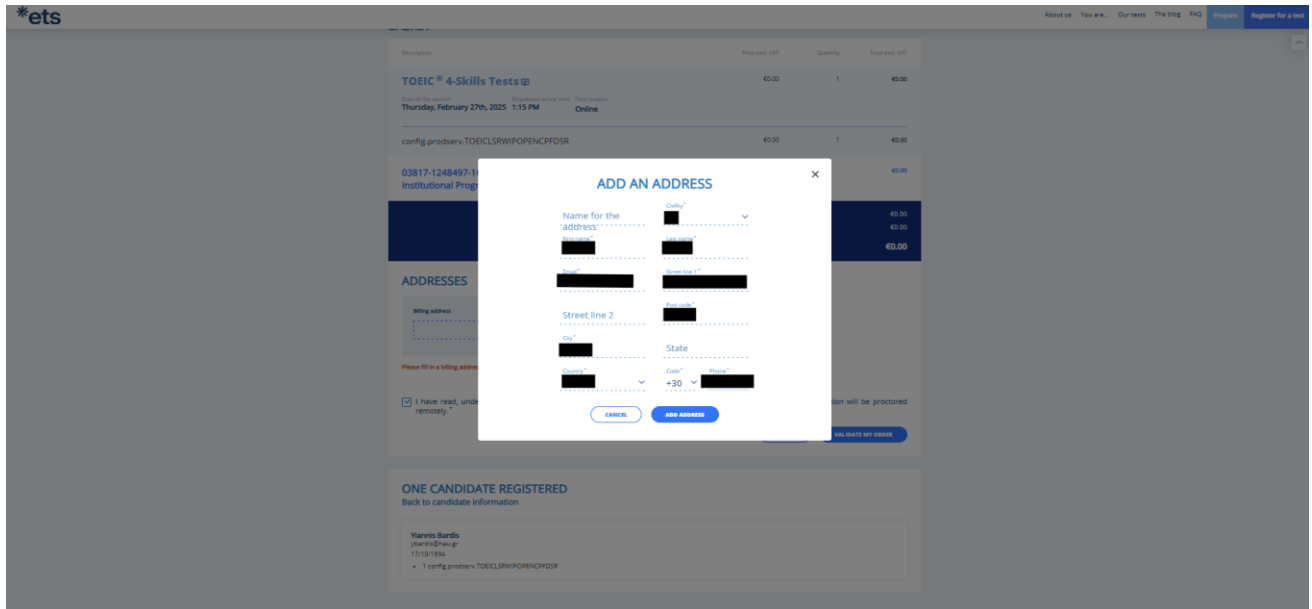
*ets

About us You are... Our tests The blog FAQ Prepare Register for a test

Description Price excl. VAT Quantity Total excl. VAT

TOEIC® 4-Skills Tests €0.00 1 €0.00

Thursday, February 27th, 2025 1:15 PM Online

config.prodserv.TOEICLSRWIPOPENCPFDSR €0.00 1 €0.00

03817-1248497-1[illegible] €0.00
Institutional Prog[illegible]

€0.00
€0.00
€0.00

ADDRESSES

Billing address

Please fill in a billing addre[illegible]

I have read, unde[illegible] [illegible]sion will be proctored remotely.*

VALIDATE MY ORDER

ADD AN ADDRESS

Name for the address

Civility*

First name*

Last name*

Email*

Street line 1*

Street line 2

Post code*

City*

State

Country*

Code*
+30

Phone*

CANCEL

ADD ADDRESS

ONE CANDIDATE REGISTERED
Back to candidate information

Yiannis Bardis
ybardis@hau.gr
17/10/1994
• 1 config.prodserv.TOEICLSRWIPOPENCPFDSR